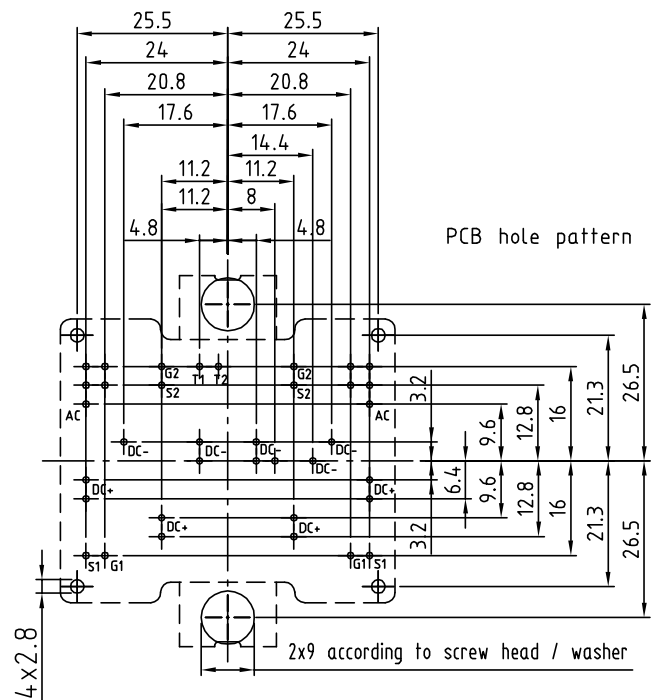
25.5
25.5
24
24
20.8
20.8
17.6
17.6
14.4
11.2
11.2
11.2
8
4.8
4.8

PCB hole pattern

G2
T1
T2
G2
S2
S2
AC
AC
DC-
DC-
DC-
DC-
DC-
DC+
DC+
DC+
DC+
S1
G1
G1
S1

3.2
9.6
12.8
16
21.3
26.5
6.4
9.6
12.8
16
21.3
26.5
3.2

4x2.8

2x9 according to screw head / washer